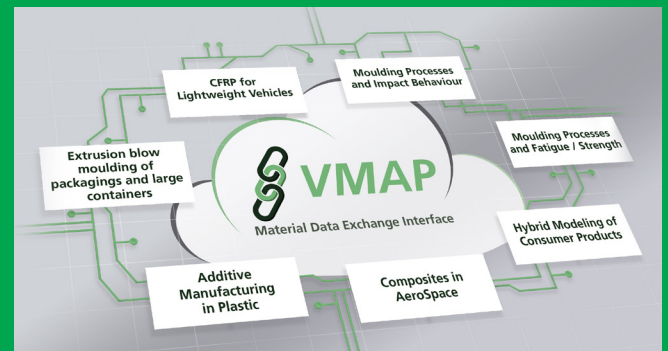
CFRP for Lightweight Vehicles

Moulding Processes and Impact Behaviour

Extrusion blow moulding of packagings and large containers

VMAP

Material Data Exchange Interface

Moulding Processes and Fatigue / Strength

Hybrid Modeling of Consumer Products

Additive Manufacturing in Plastic

Composites in AeroSpace